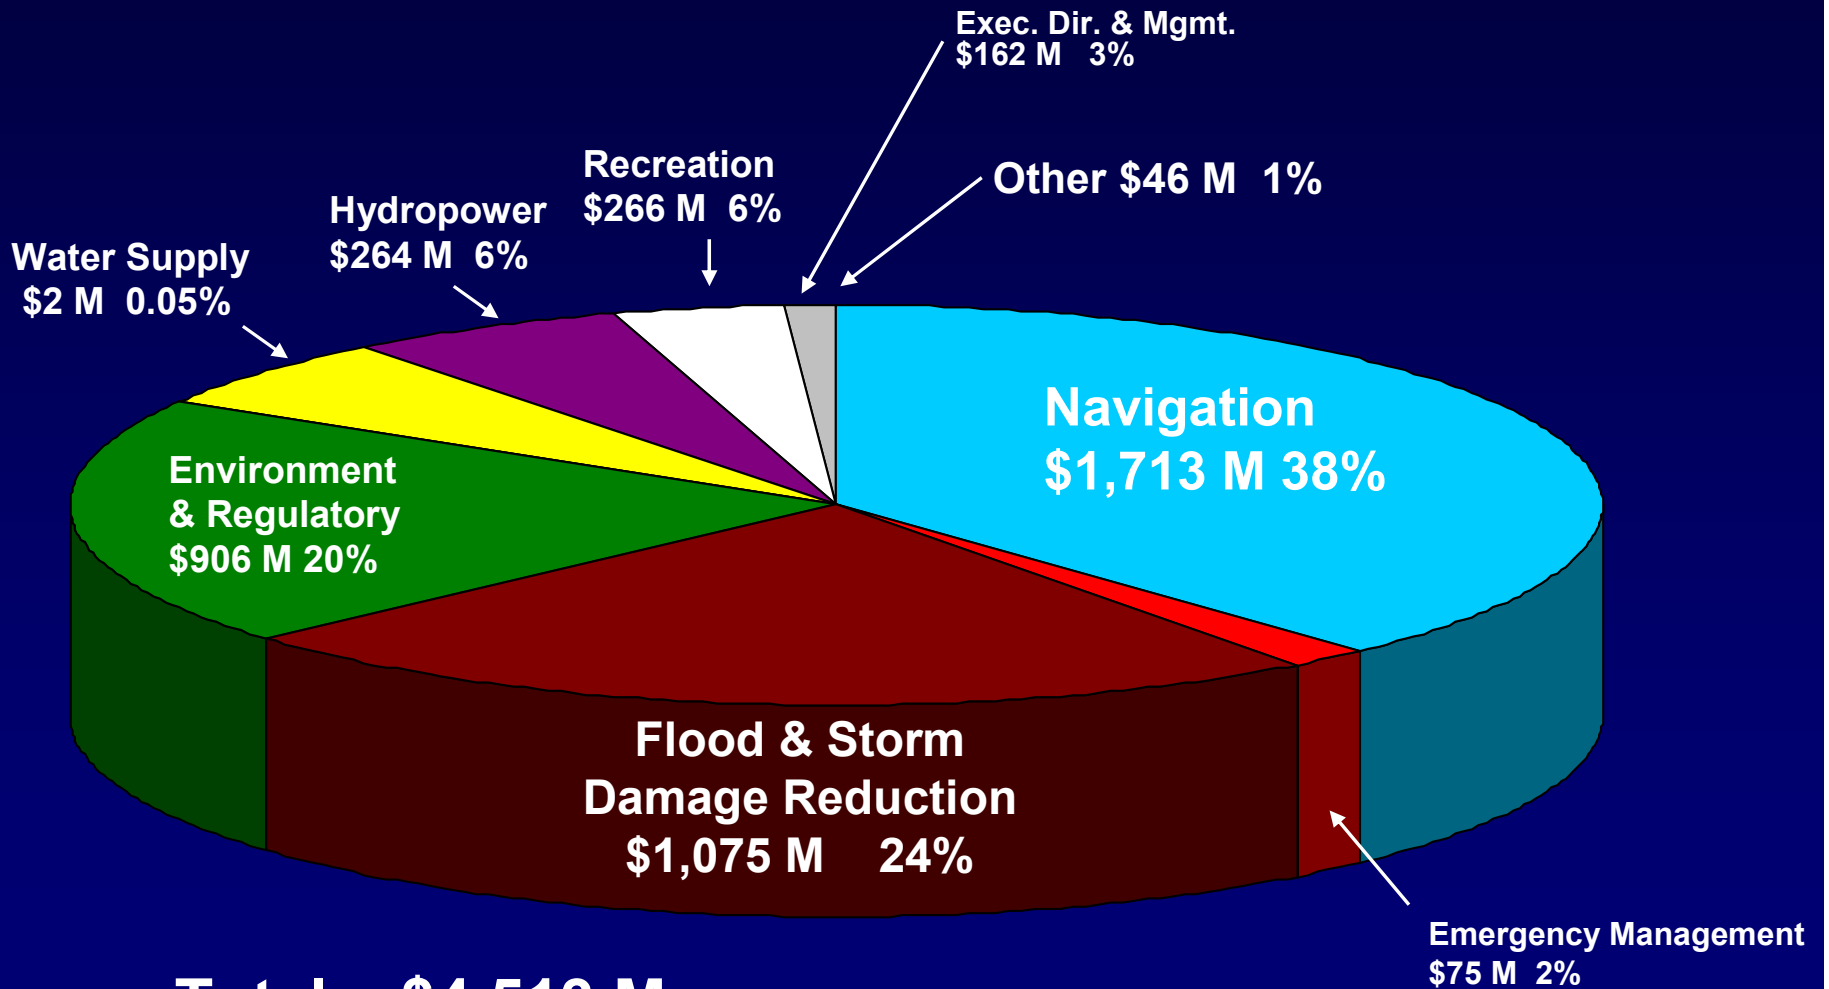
Exec. Dir. & Mgmt.
$162 M 3%

Recreation
$266 M 6%

Other $46 M 1%

Hydropower
$264 M 6%

Water Supply
$2 M 0.05%

Navigation
$1,713 M 38%

Environment
& Regulatory
$906 M 20%

Flood & Storm
Damage Reduction
$1,075 M 24%

Emergency Management
$75 M 2%

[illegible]